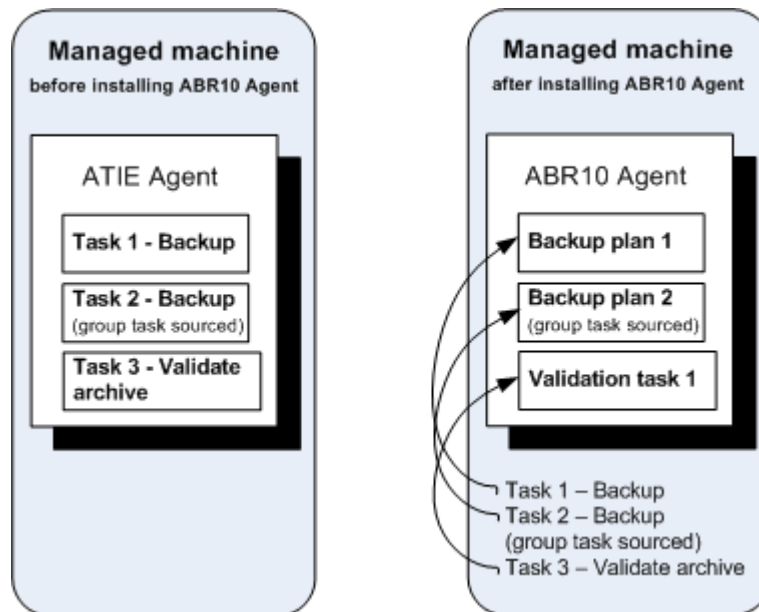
Managed machine
before installing ABR10 Agent

ATIE Agent

Task 1 - Backup

Task 2 - Backup
(group task sourced)

Task 3 - Validate archive

Managed machine
after installing ABR10 Agent

ABR10 Agent

Backup plan 1

Backup plan 2
(group task sourced)

Validation task 1

Task 1 – Backup
Task 2 – Backup
(group task sourced)
Task 3 – Validate archive